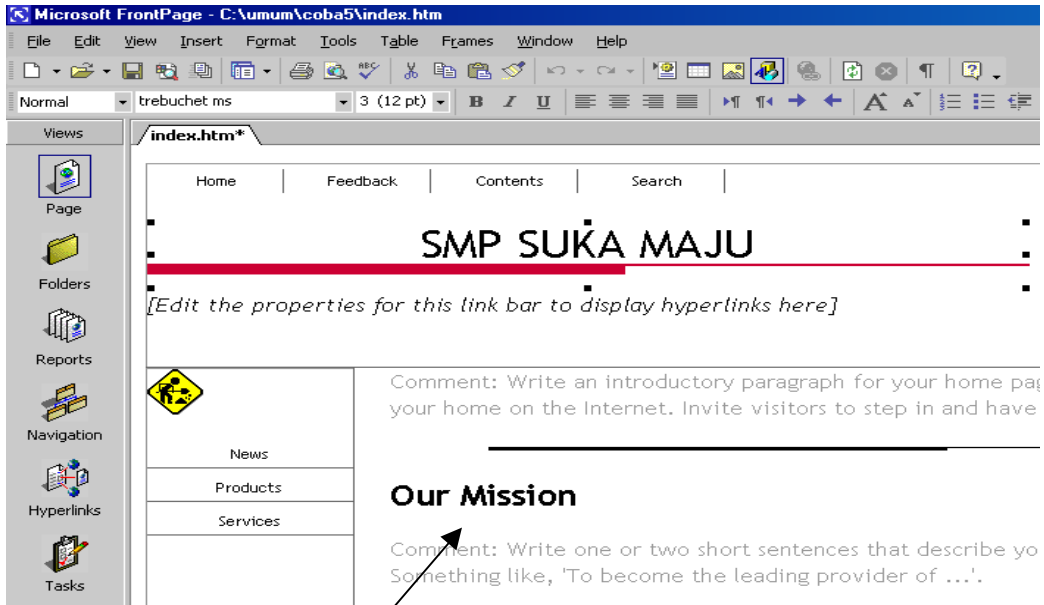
Microsoft FrontPage - C:\umum\coba5\index.htm

File Edit View Insert Format Tools Table Frames Window Help

Normal trebuchet ms 3 (12 pt)

Views

Page

Folders

Reports

Navigation

Hyperlinks

Tasks

index.htm*

Home | Feedback | Contents | Search

SMP SUKA MAJU

[Edit the properties for this link bar to display hyperlinks here]

News

Products

Services

Comment: Write an introductory paragraph for your home pag your home on the Internet. Invite visitors to step in and have

Our Mission

Comment: Write one or two short sentences that describe yo Something like, 'To become the leading provider of ...'.